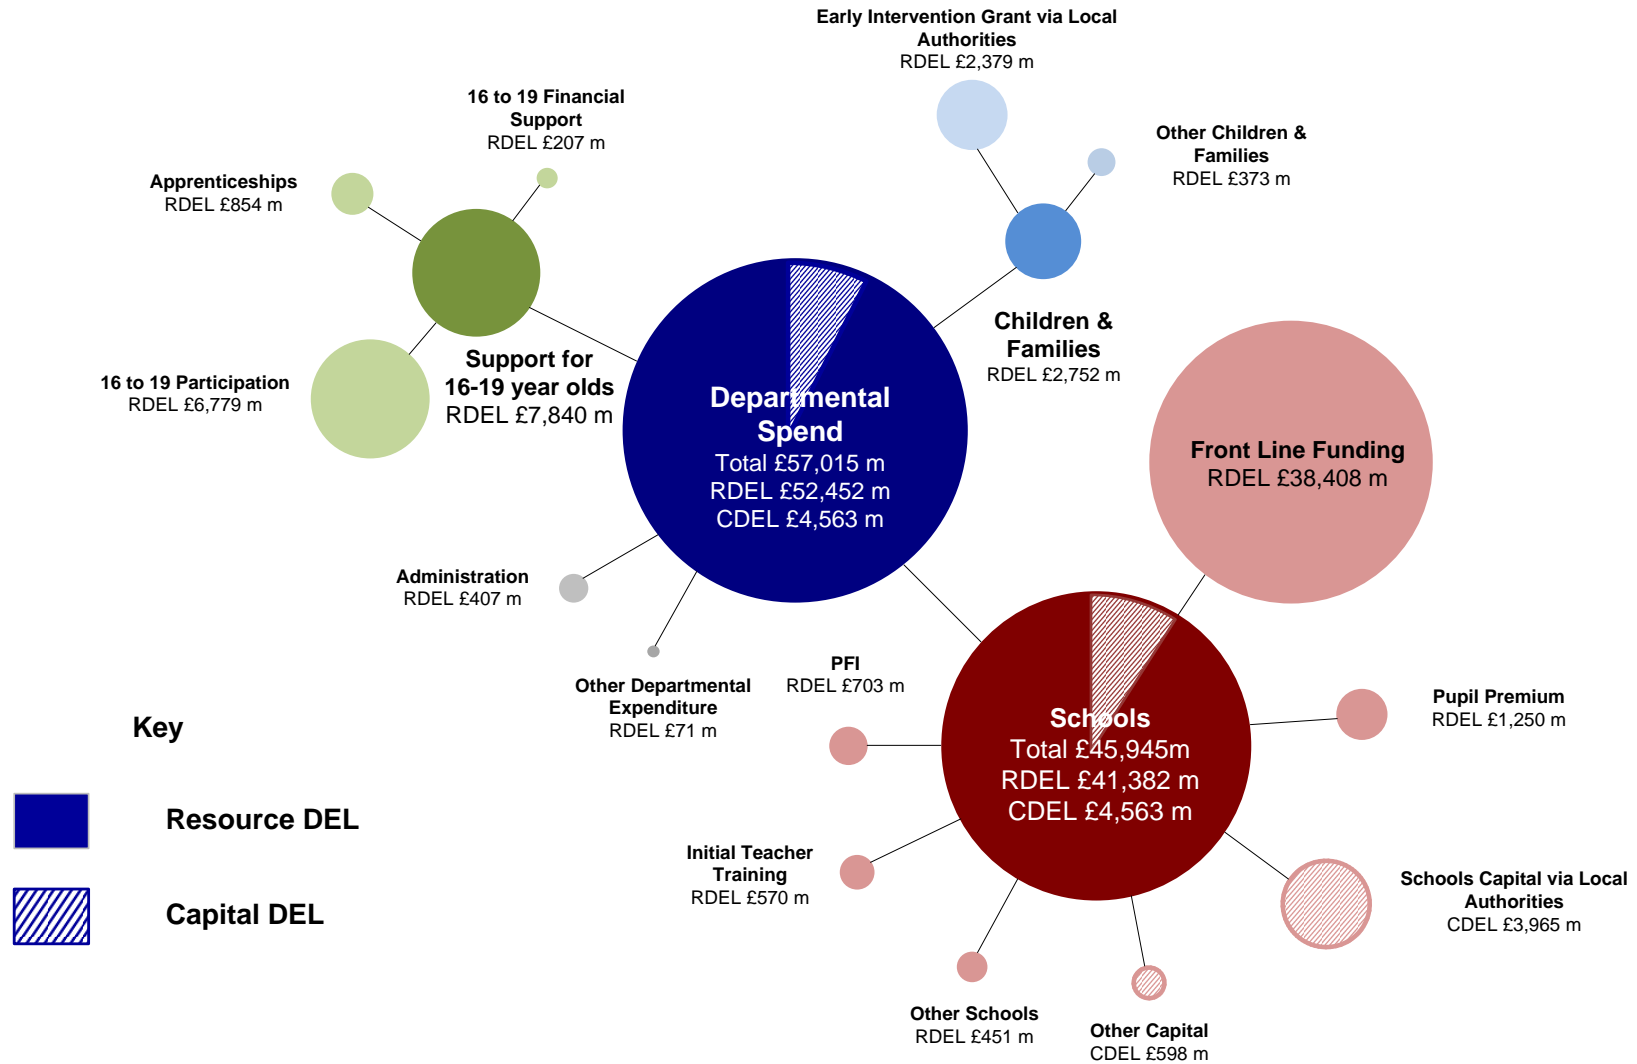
Early Intervention Grant via Local Authorities
RDEL £2,379 m

16 to 19 Financial Support
RDEL £207 m

Other Children & Families
RDEL £373 m

Apprenticeships
RDEL £854 m

Children & Families
RDEL £2,752 m

Support for 16-19 year olds
RDEL £7,840 m

16 to 19 Participation
RDEL £6,779 m

Departmental Spend
Total £57,015 m
RDEL £52,452 m
CDEL £4,563 m

Front Line Funding
RDEL £38,408 m

Administration
RDEL £407 m

PFI
RDEL £703 m

Other Departmental Expenditure
RDEL £71 m

Pupil Premium
RDEL £1,250 m

Key

Schools
Total £45,945m
RDEL £41,382 m
CDEL £4,563 m

Resource DEL

Initial Teacher Training
RDEL £570 m

Capital DEL

Schools Capital via Local Authorities
CDEL £3,965 m

Other Schools
RDEL £451 m

Other Capital
CDEL £598 m